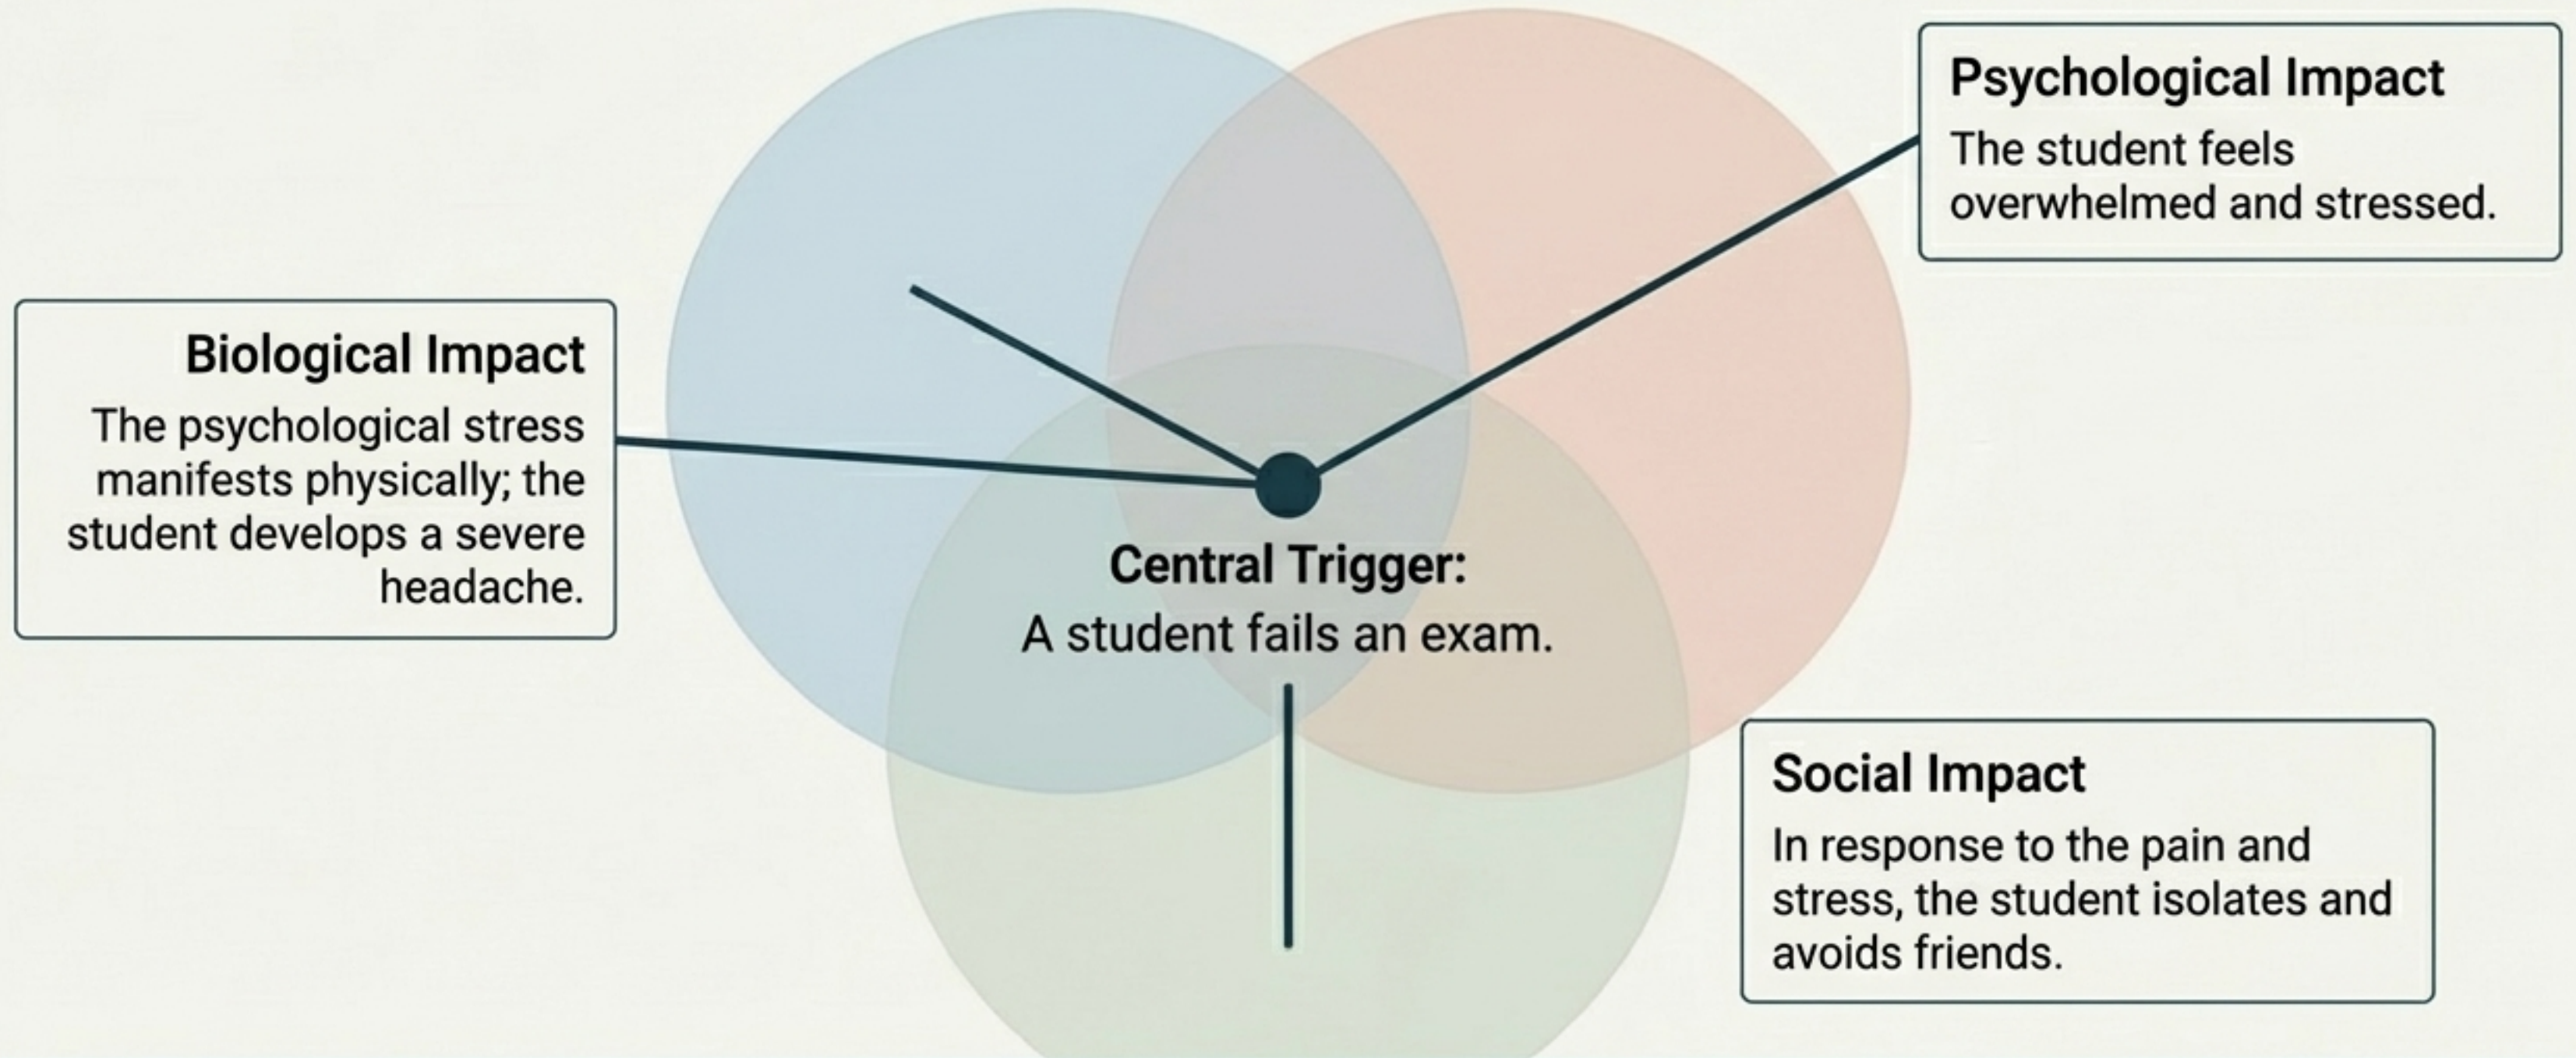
Psychological Impact
The student feels overwhelmed and stressed.

Biological Impact
The psychological stress manifests physically; the student develops a severe headache.

Central Trigger:
A student fails an exam.

Social Impact
In response to the pain and stress, the student isolates and avoids friends.